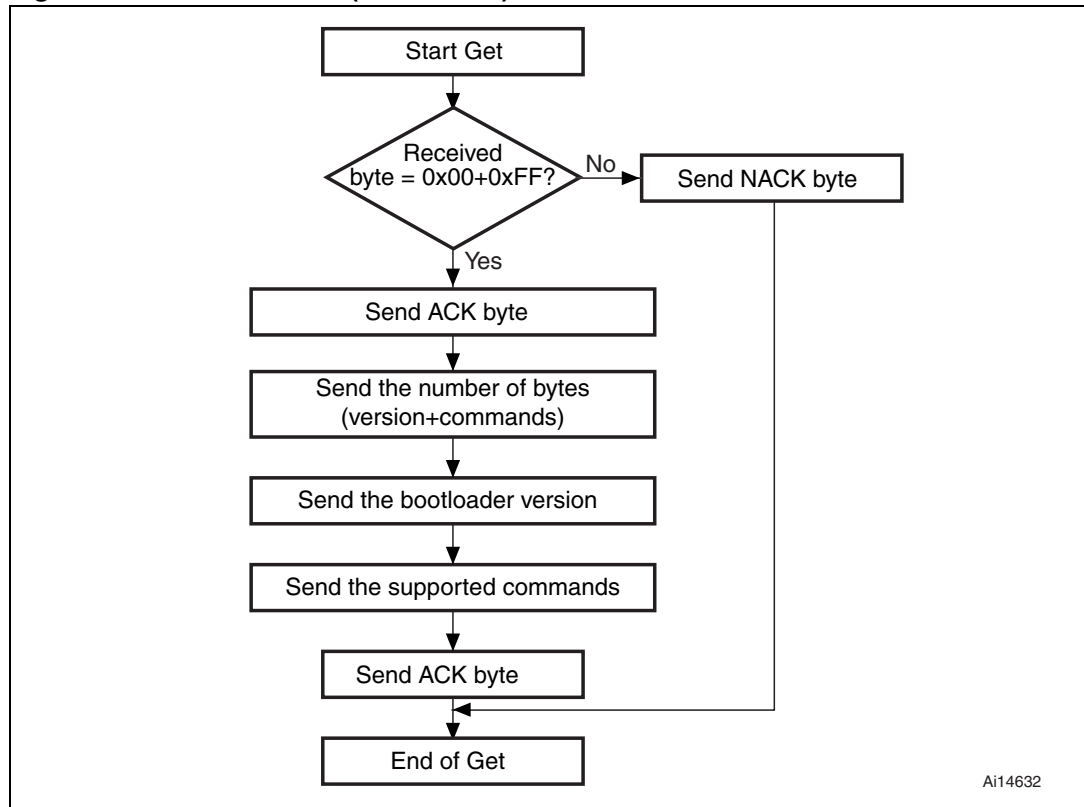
Start Get

Received byte = 0x00+0xFF?

No

Send NACK byte

Yes

Send ACK byte

Send the number of bytes (version+commands)

Send the bootloader version

Send the supported commands

Send ACK byte

End of Get

Ai14632